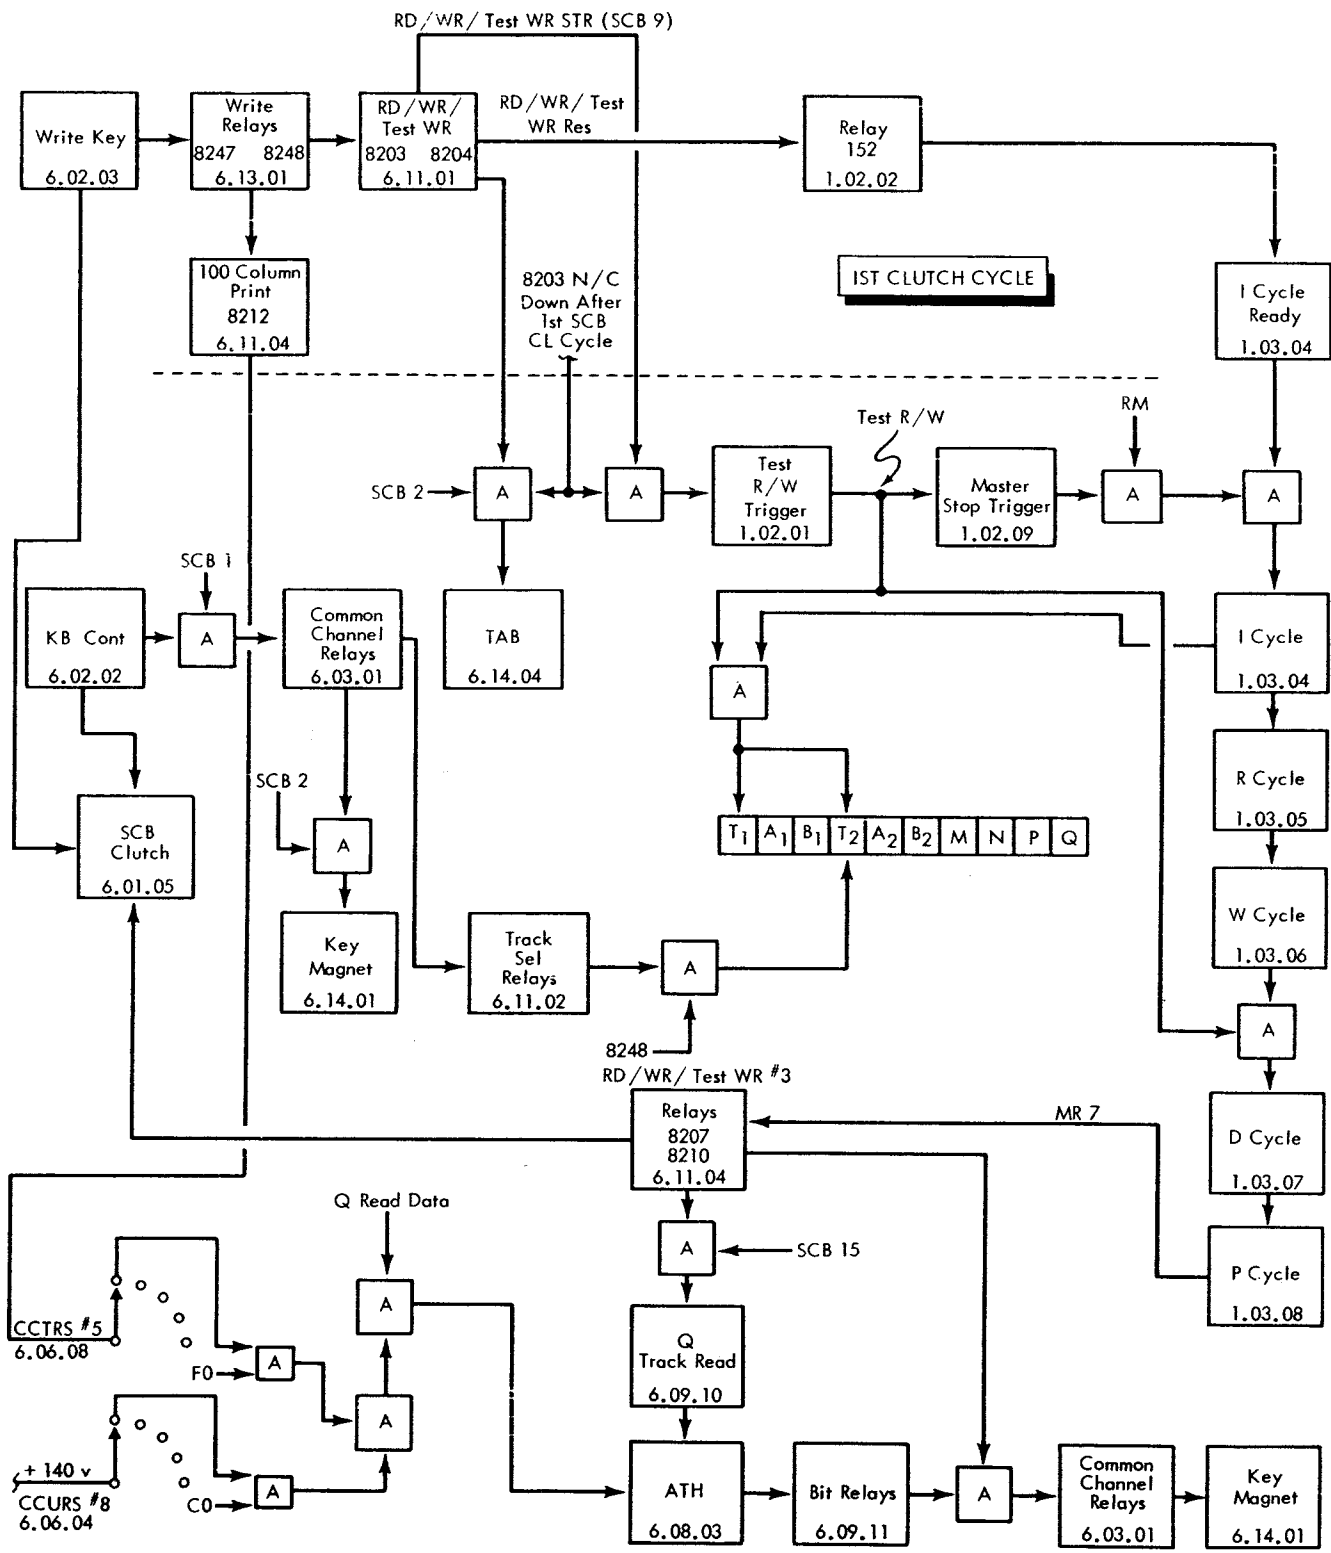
RD/WR/Test WR STR (SCB 9)

Write Key
6.02.03

Write Relays
8247 8248
6.13.01

RD/WR/Test WR
8203 8204
6.11.01

RD/WR/Test WR Res

Relay 152
1.02.02

100 Column Print
8212
6.11.04

8203 N/C Down After 1st SCB CL Cycle

IST CLUTCH CYCLE

I Cycle Ready
1.03.04

Test R/W

RM

SCB 2

A

A

Test R/W Trigger
1.02.01

Master Stop Trigger
1.02.09

A

A

SCB 1

KB Cont
6.02.02

A

Common Channel Relays
6.03.01

TAB
6.14.04

I Cycle
1.03.04

A

R Cycle
1.03.05

SCB 2

SCB Clutch
6.01.05

A

| $T_1$ | $A_1$ | $B_1$ | $T_2$ | $A_2$ | $B_2$ | M | N | P | Q |
|---|---|---|---|---|---|---|---|---|---|

W Cycle
1.03.06

Key Magnet
6.14.01

Track Sel Relays
6.11.02

A

A

8248

RD/WR/Test WR #3

Relays
8207
8210
6.11.04

MR 7

D Cycle
1.03.07

Q Read Data

A

SCB 15

P Cycle
1.03.08

A

CCTRS #5
6.06.08

F0

A

Q Track Read
6.09.10

A

+ 140 v

CCURS #8
6.06.04

C0

A

ATH
6.08.03

Bit Relays
6.09.11

A

Common Channel Relays
6.03.01

Key Magnet
6.14.01